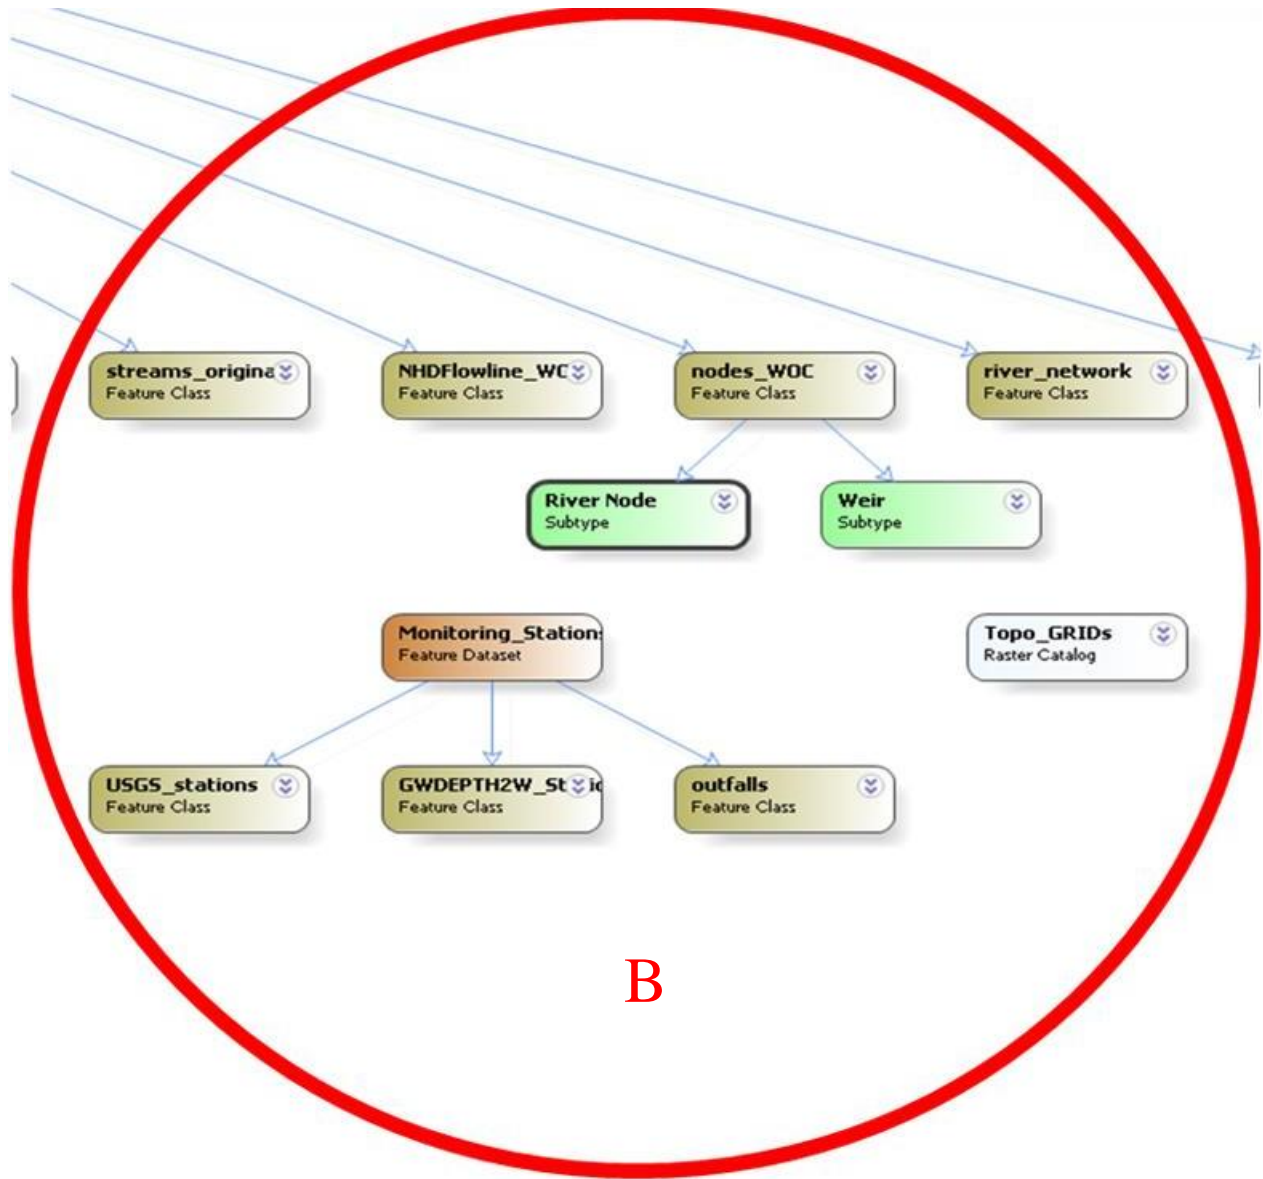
streams_origina
Feature Class

NHDFlowline_WC
Feature Class

nodes_WOC
Feature Class

river_network
Feature Class

River Node
Subtype

Weir
Subtype

Monitoring_Station
Feature Dataset

Topo_GRIDs
Raster Catalog

USGS_stations
Feature Class

GWDEPTH2W_St
Feature Class

outfalls
Feature Class

B